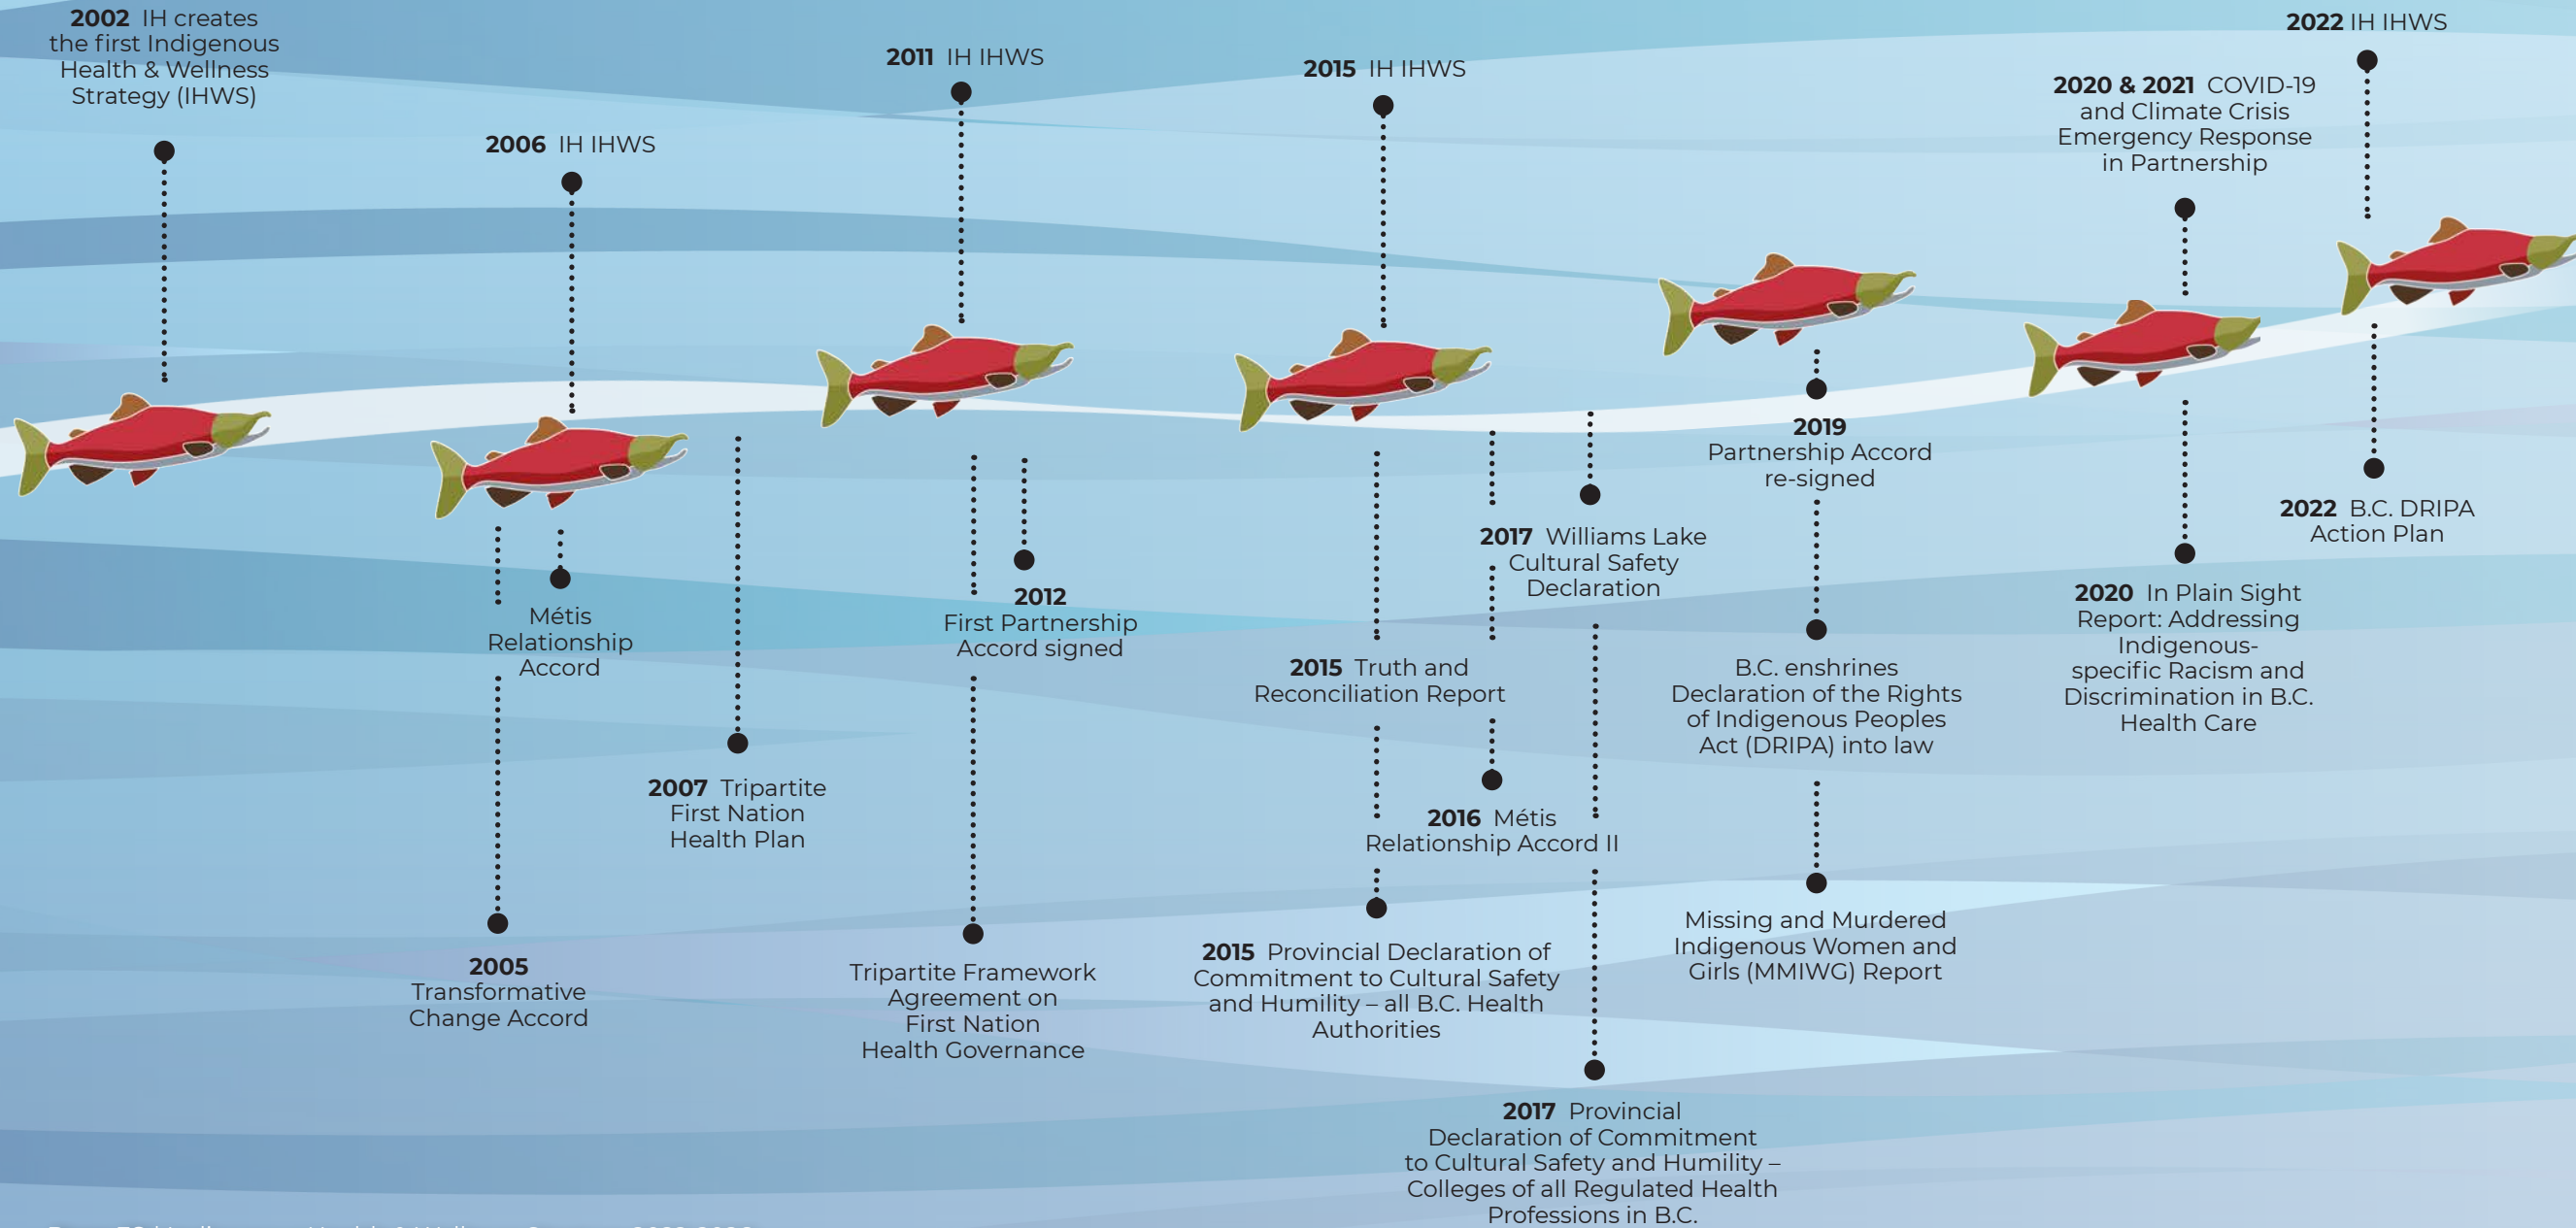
2002 IH creates the first Indigenous Health & Wellness Strategy (IHWS)

2006 IH IHWS

2011 IH IHWS

2015 IH IHWS

2020 & 2021 COVID-19 and Climate Crisis Emergency Response in Partnership

2022 IH IHWS

2019 Partnership Accord re-signed

2022 B.C. DRIPA Action Plan

2017 Williams Lake Cultural Safety Declaration

Métis Relationship Accord

2012 First Partnership Accord signed

2015 Truth and Reconciliation Report

B.C. enshrines Declaration of the Rights of Indigenous Peoples Act (DRIPA) into law

2020 In Plain Sight Report: Addressing Indigenous-specific Racism and Discrimination in B.C. Health Care

2007 Tripartite First Nation Health Plan

2016 Métis Relationship Accord II

Missing and Murdered Indigenous Women and Girls (MMIWG) Report

2005 Transformative Change Accord

Tripartite Framework Agreement on First Nation Health Governance

2015 Provincial Declaration of Commitment to Cultural Safety and Humility – all B.C. Health Authorities

2017 Provincial Declaration of Commitment to Cultural Safety and Humility – Colleges of all Regulated Health Professions in B.C.

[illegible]